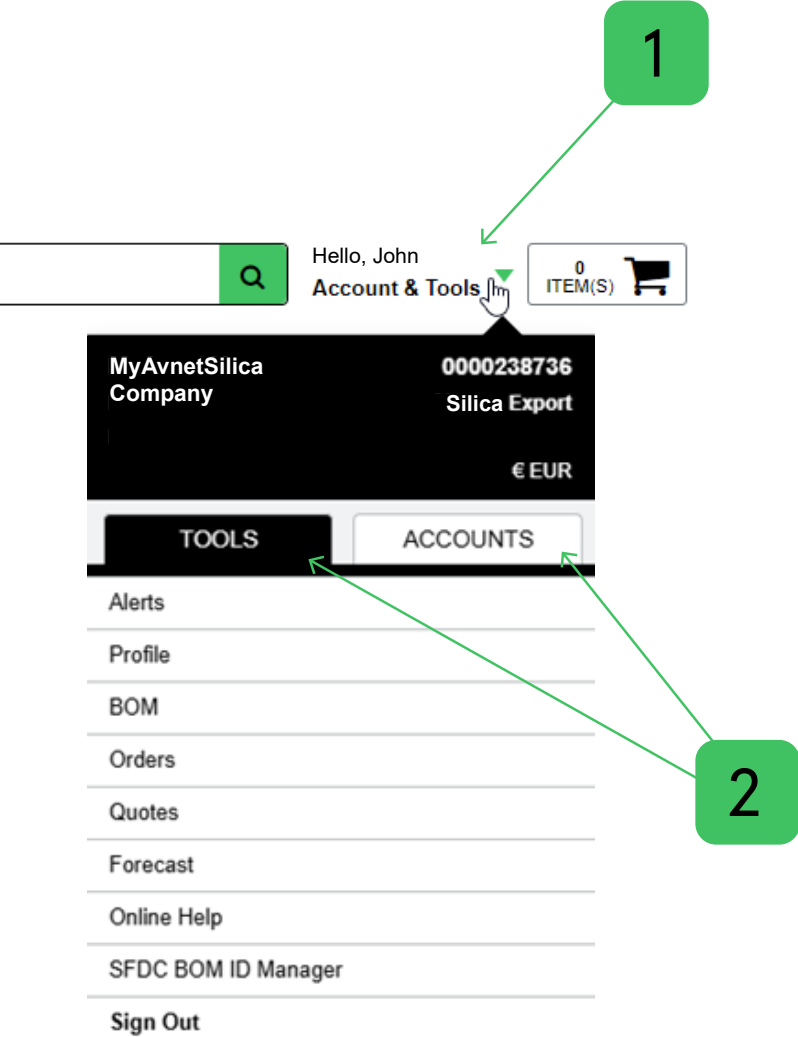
1

Hello, John
Account & Tools

0
ITEM(S)

MyAvnetSilica Company

0000238736
Silica Export

€ EUR

TOOLS
ACCOUNTS

Alerts
Profile
BOM
Orders
Quotes
Forecast
Online Help
SFDC BOM ID Manager
Sign Out

2